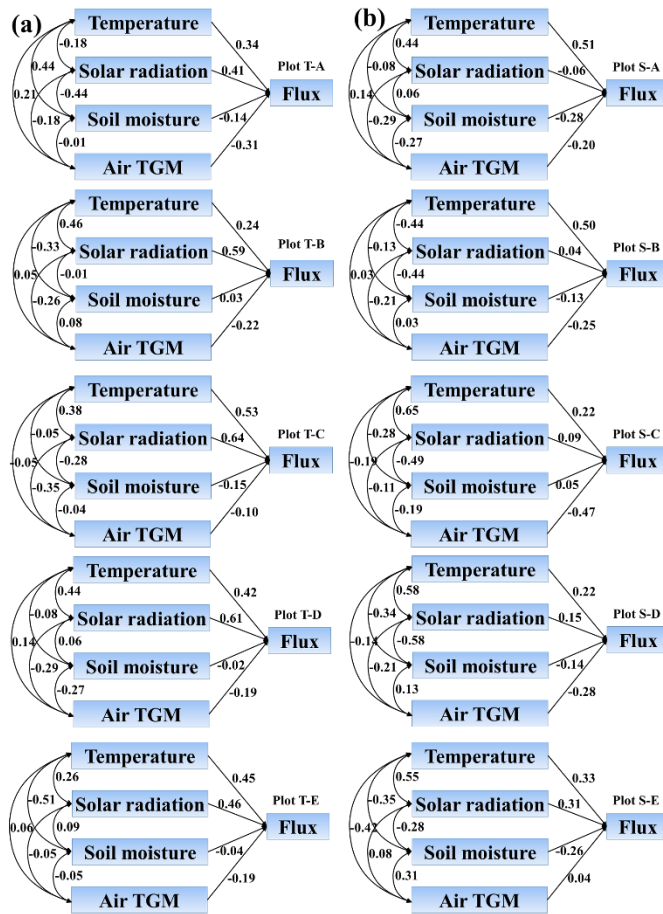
(a)

Temperature
Solar radiation
Soil moisture
Air TGM
-0.18
0.44
0.21
-0.44
-0.18
-0.01
0.34
0.41
-0.14
-0.31
Plot T-A
Flux

Temperature
Solar radiation
Soil moisture
Air TGM
0.46
-0.33
0.05
-0.01
-0.26
0.08
0.24
0.59
0.03
-0.22
Plot T-B
Flux

Temperature
Solar radiation
Soil moisture
Air TGM
0.38
-0.05
-0.05
-0.28
-0.35
-0.04
0.53
0.64
-0.15
-0.10
Plot T-C
Flux

Temperature
Solar radiation
Soil moisture
Air TGM
0.44
-0.08
0.14
0.06
-0.29
-0.27
0.42
0.61
-0.02
-0.19
Plot T-D
Flux

Temperature
Solar radiation
Soil moisture
Air TGM
0.26
-0.51
0.06
0.09
-0.05
-0.05
0.45
0.46
-0.04
-0.19
Plot T-E
Flux

(b)

Temperature
Solar radiation
Soil moisture
Air TGM
0.44
-0.08
0.14
0.06
-0.29
-0.27
0.51
-0.06
-0.28
-0.20
Plot S-A
Flux

Temperature
Solar radiation
Soil moisture
Air TGM
-0.44
-0.13
0.03
-0.44
-0.21
0.03
0.50
0.04
-0.13
-0.25
Plot S-B
Flux

Temperature
Solar radiation
Soil moisture
Air TGM
0.65
-0.28
-0.19
-0.49
-0.11
-0.19
0.22
0.09
0.05
-0.47
Plot S-C
Flux

Temperature
Solar radiation
Soil moisture
Air TGM
0.58
-0.34
-0.14
-0.58
-0.21
0.13
0.22
0.15
-0.14
-0.28
Plot S-D
Flux

Temperature
Solar radiation
Soil moisture
Air TGM
0.55
-0.35
-0.42
-0.28
0.08
0.31
0.33
0.31
-0.26
0.04
Plot S-E
Flux